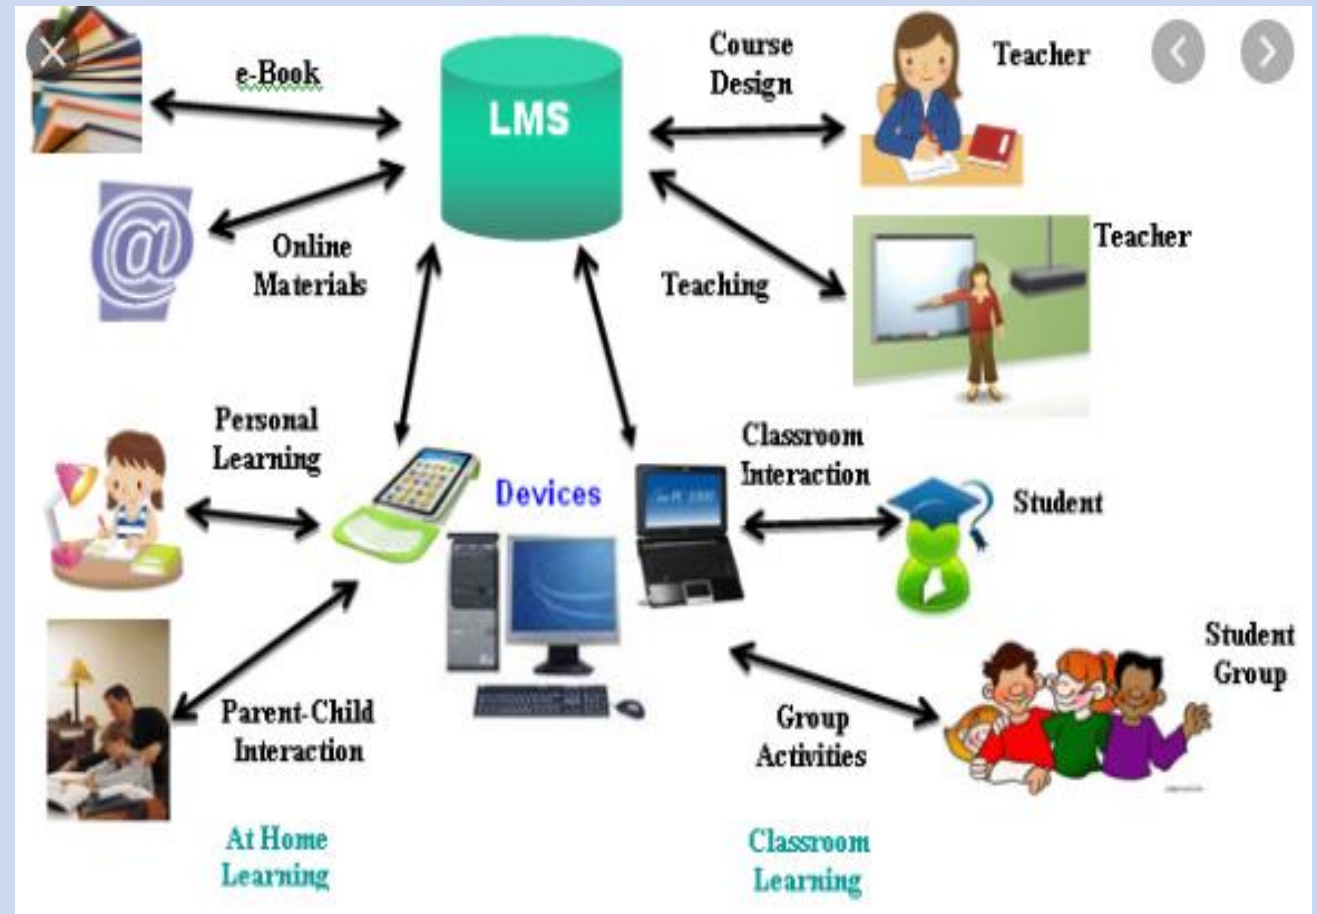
e-Book

LMS

Course Design

Teacher

Online Materials

Teaching

Teacher

Personal Learning

Devices

Classroom Interaction

Student

Student Group

Parent-Child Interaction

Group Activities

At Home Learning

Classroom Learning